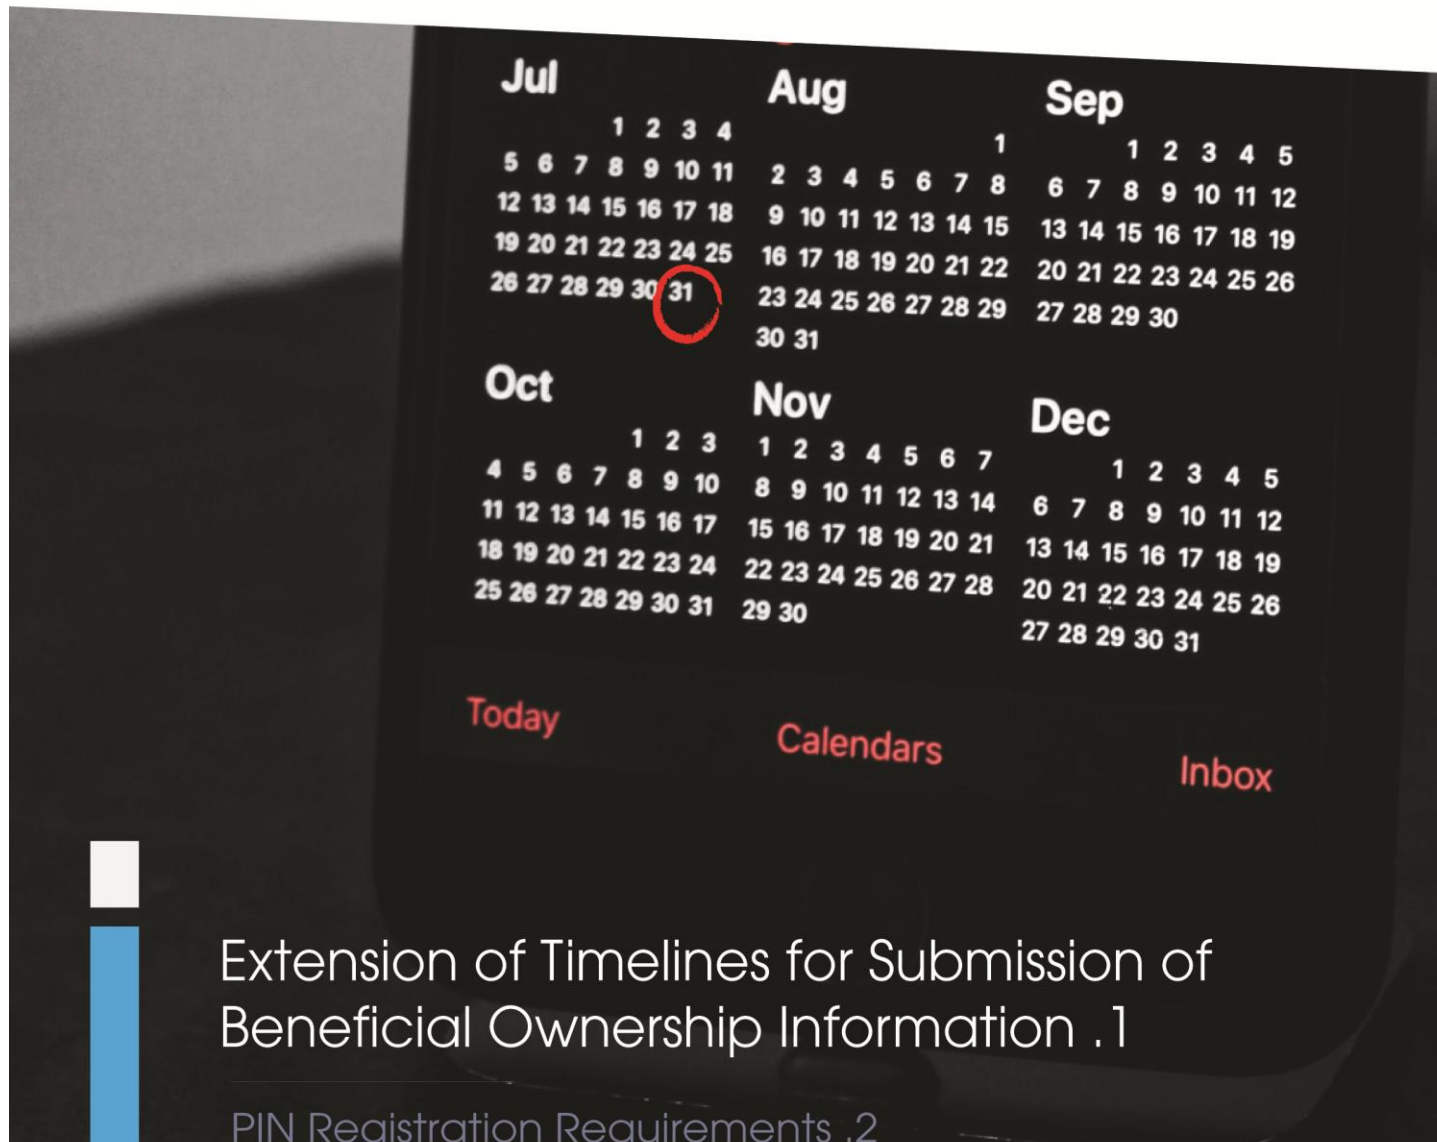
Jul
1 2 3 4
5 6 7 8 9 10 11
12 13 14 15 16 17 18
19 20 21 22 23 24 25
26 27 28 29 30 31

Aug
1
2 3 4 5 6 7 8
9 10 11 12 13 14 15
16 17 18 19 20 21 22
23 24 25 26 27 28 29
30 31

Sep
1 2 3 4 5
6 7 8 9 10 11 12
13 14 15 16 17 18 19
20 21 22 23 24 25 26
27 28 29 30

Oct
1 2 3
4 5 6 7 8 9 10
11 12 13 14 15 16 17
18 19 20 21 22 23 24
25 26 27 28 29 30 31

Nov
1 2 3 4 5 6 7
8 9 10 11 12 13 14
15 16 17 18 19 20 21
22 23 24 25 26 27 28
29 30

Dec
1 2 3 4 5
6 7 8 9 10 11 12
13 14 15 16 17 18 19
20 21 22 23 24 25 26
27 28 29 30 31

Today Calendars Inbox

Extension of Timelines for Submission of Beneficial Ownership Information .1

PIN Registration Requirements .2